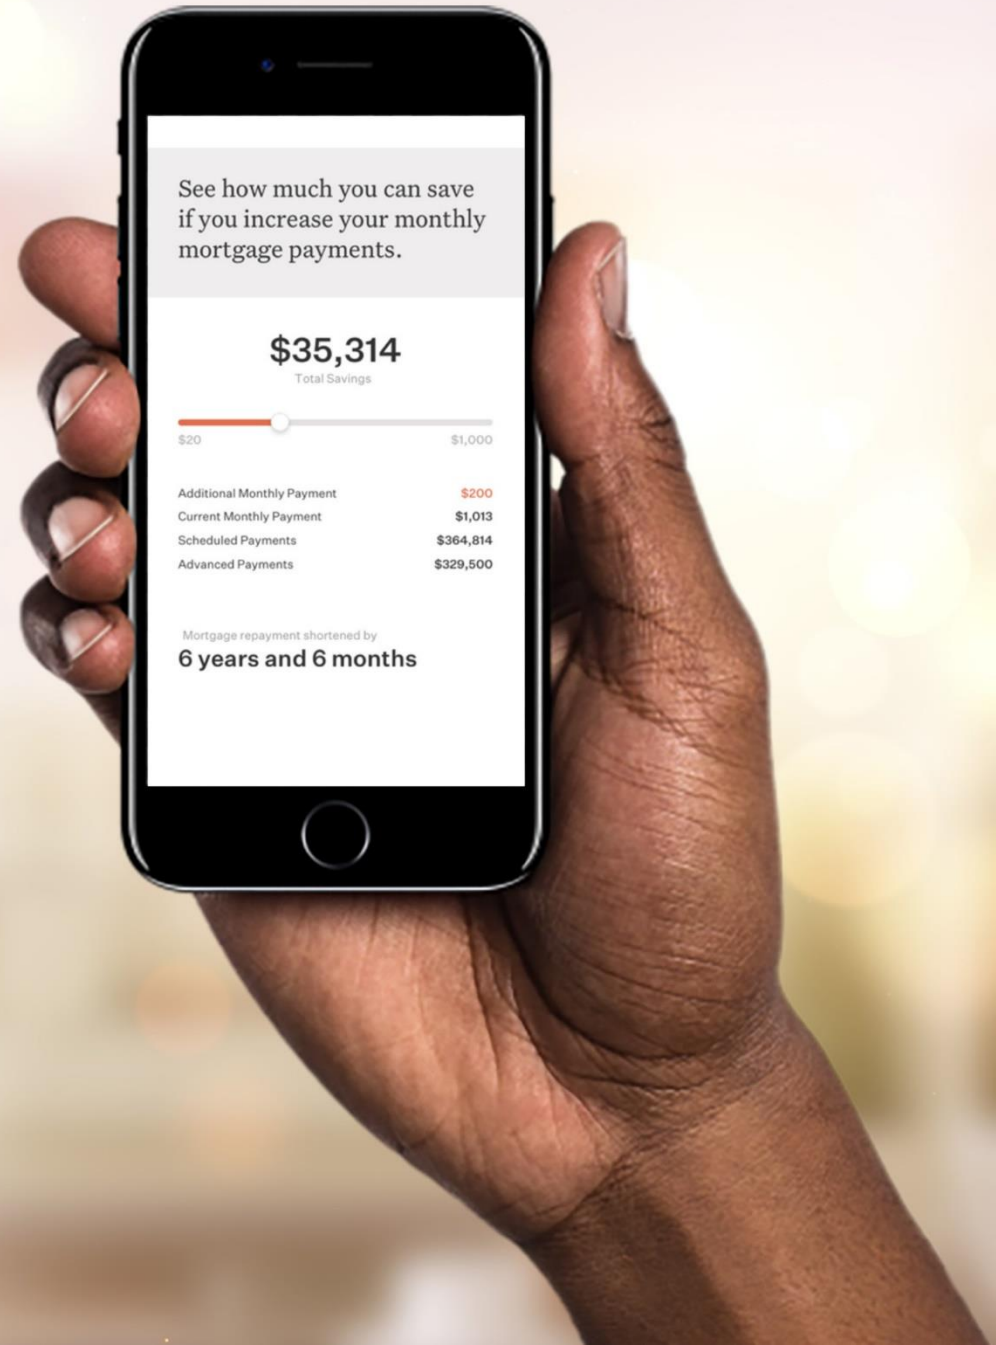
See how much you can save if you increase your monthly mortgage payments.

$35,314
Total Savings

$20
$1,000

| Additional Monthly Payment | $200 |
|---|---|
| Current Monthly Payment | $1,013 |
| Scheduled Payments | $364,814 |
| Advanced Payments | $329,500 |

Mortgage repayment shortened by
6 years and 6 months